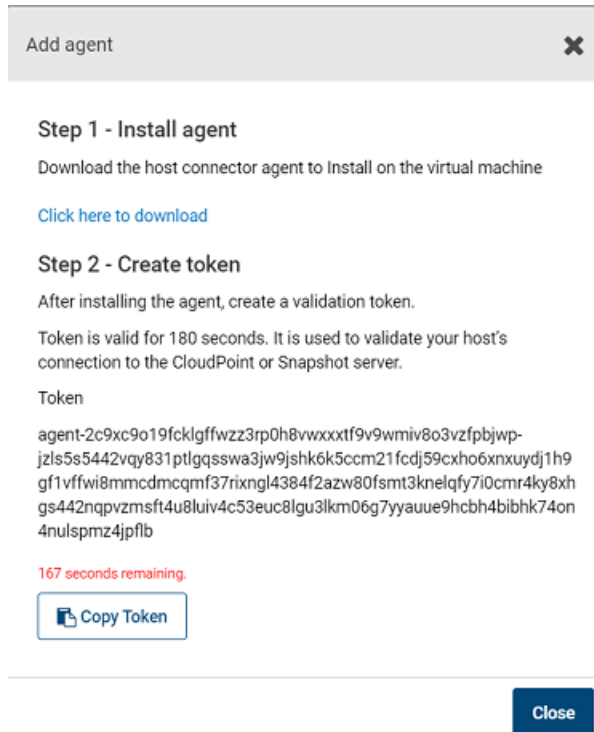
Add agent

Step 1 - Install agent

Download the host connector agent to Install on the virtual machine

Click here to download

Step 2 - Create token

After installing the agent, create a validation token.

Token is valid for 180 seconds. It is used to validate your host's connection to the CloudPoint or Snapshot server.

Token

agent-2c9xc9o19fcklgffwzz3rp0h8vwxxxtf9v9wmiv8o3vzfpbjwp-jzls5s5442vqy831ptlgqsswa3jw9jshk6k5ccm21fcdj59cxho6xnxuydj1h9gf1vffwi8mmcdmcqmf37rixngl4384f2azw80fsmt3knelqfy7i0cmr4ky8xhgs442nqpvzmsft4u8luiv4c53euc8lgu3lkm06g7yyauue9hcbh4bibhk74on4nulspmz4jpflb

167 seconds remaining.

Copy Token

Close